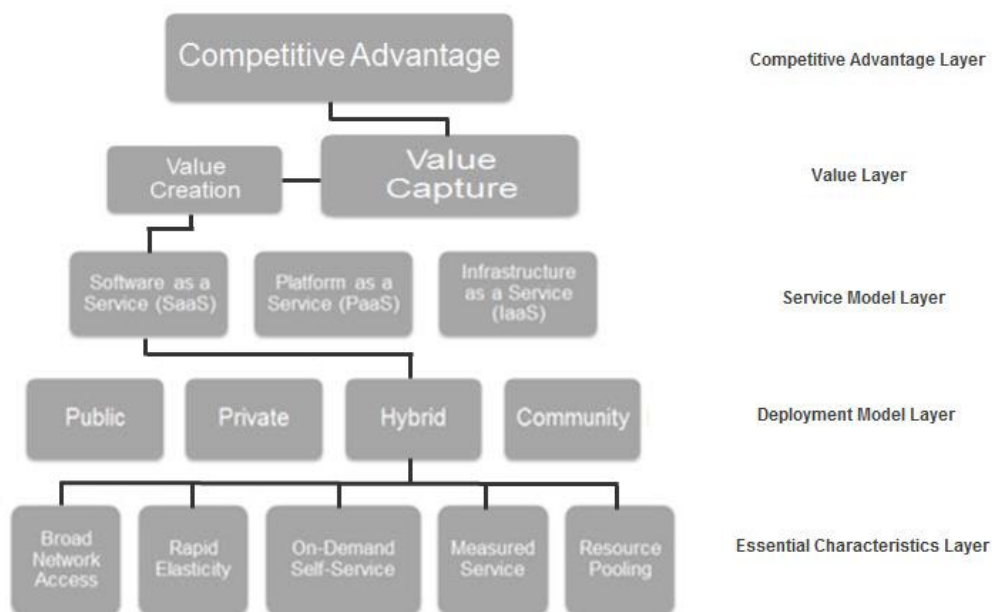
Competitive Advantage

Competitive Advantage Layer

Value Creation

Value Capture

Value Layer

Software as a Service (SaaS)

Platform as a Service (PaaS)

Infrastructure as a Service (IaaS)

Service Model Layer

Public

Private

Hybrid

Community

Deployment Model Layer

Broad Network Access

Rapid Elasticity

On-Demand Self-Service

Measured Service

Resource Pooling

Essential Characteristics Layer